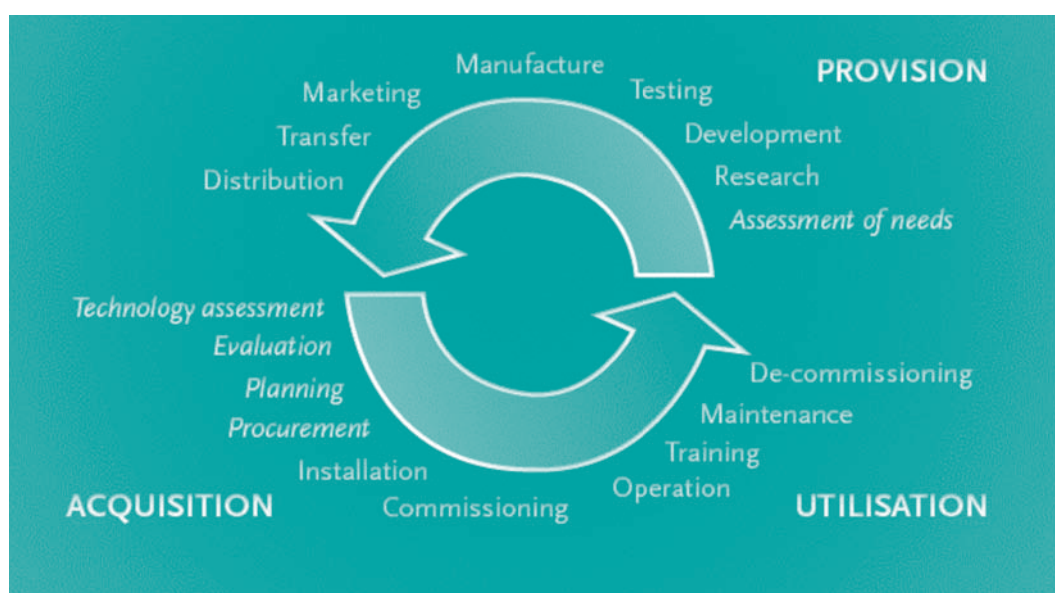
PROVISION

Manufacture
Marketing
Testing
Transfer
Development
Distribution
Research
*Assessment of needs*

*Technology assessment*
*Evaluation*
*Planning*
*Procurement*
Installation
Commissioning

De-commissioning
Maintenance
Training
Operation

ACQUISITION

UTILISATION